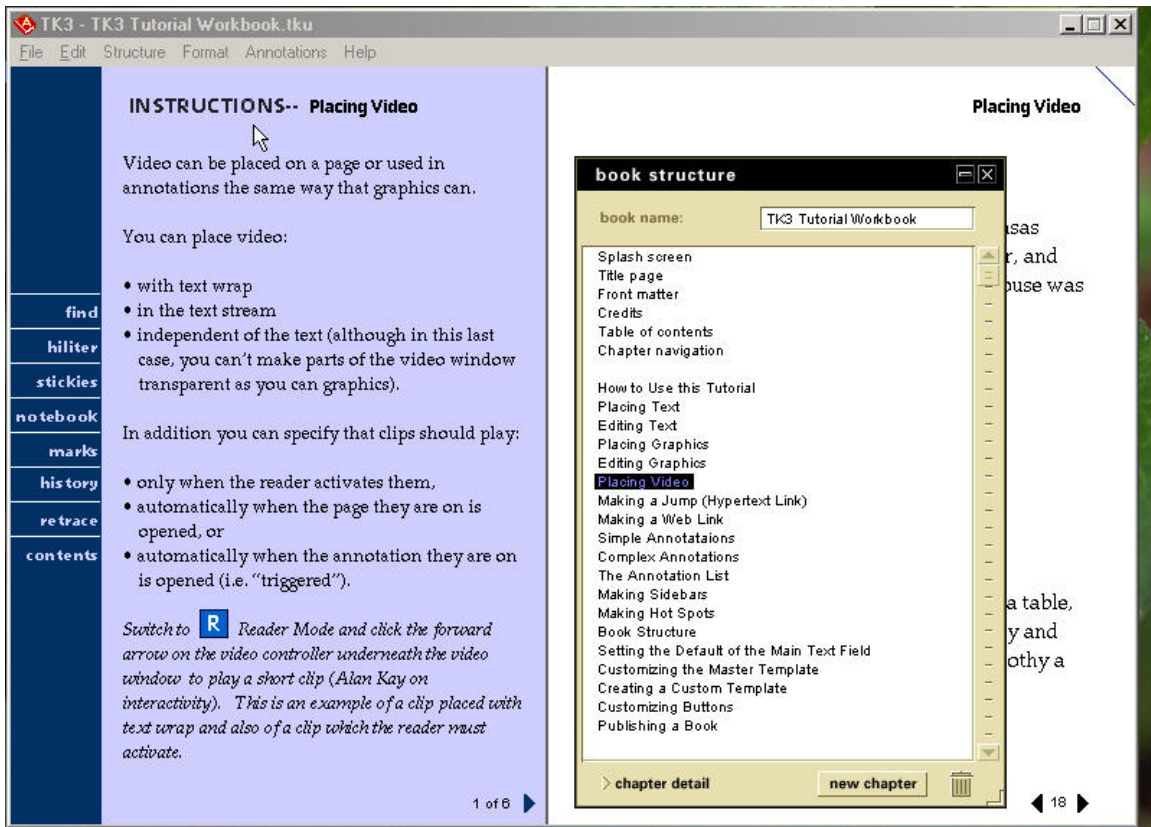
TK3 - TK3 Tutorial Workbook.tku

File Edit Structure Format Annotations Help

find
hiliter
stickies
notebook
marks
history
retrace
contents

INSTRUCTIONS-- Placing Video

Video can be placed on a page or used in annotations the same way that graphics can.

You can place video:

• with text wrap
• in the text stream
• independent of the text (although in this last case, you can't make parts of the video window transparent as you can graphics).

In addition you can specify that clips should play:

• only when the reader activates them,
• automatically when the page they are on is opened, or
• automatically when the annotation they are on is opened (i.e. "triggered").

*Switch to* R *Reader Mode and click the forward arrow on the video controller underneath the video window to play a short clip (Alan Kay on interactivity). This is an example of a clip placed with text wrap and also of a clip which the reader must activate.*

1 of 6

Placing Video

book structure

book name: TK3 Tutorial Workbook

Splash screen
Title page
Front matter
Credits
Table of contents
Chapter navigation

How to Use this Tutorial
Placing Text
Editing Text
Placing Graphics
Editing Graphics
Placing Video
Making a Jump (Hypertext Link)
Making a Web Link
Simple Annotataions
Complex Annotations
The Annotation List
Making Sidebars
Making Hot Spots
Book Structure
Setting the Default of the Main Text Field
Customizing the Master Template
Creating a Custom Template
Customizing Buttons
Publishing a Book

chapter detail
new chapter

isas
r, and
ouse was

a table,
y and
othy a

18